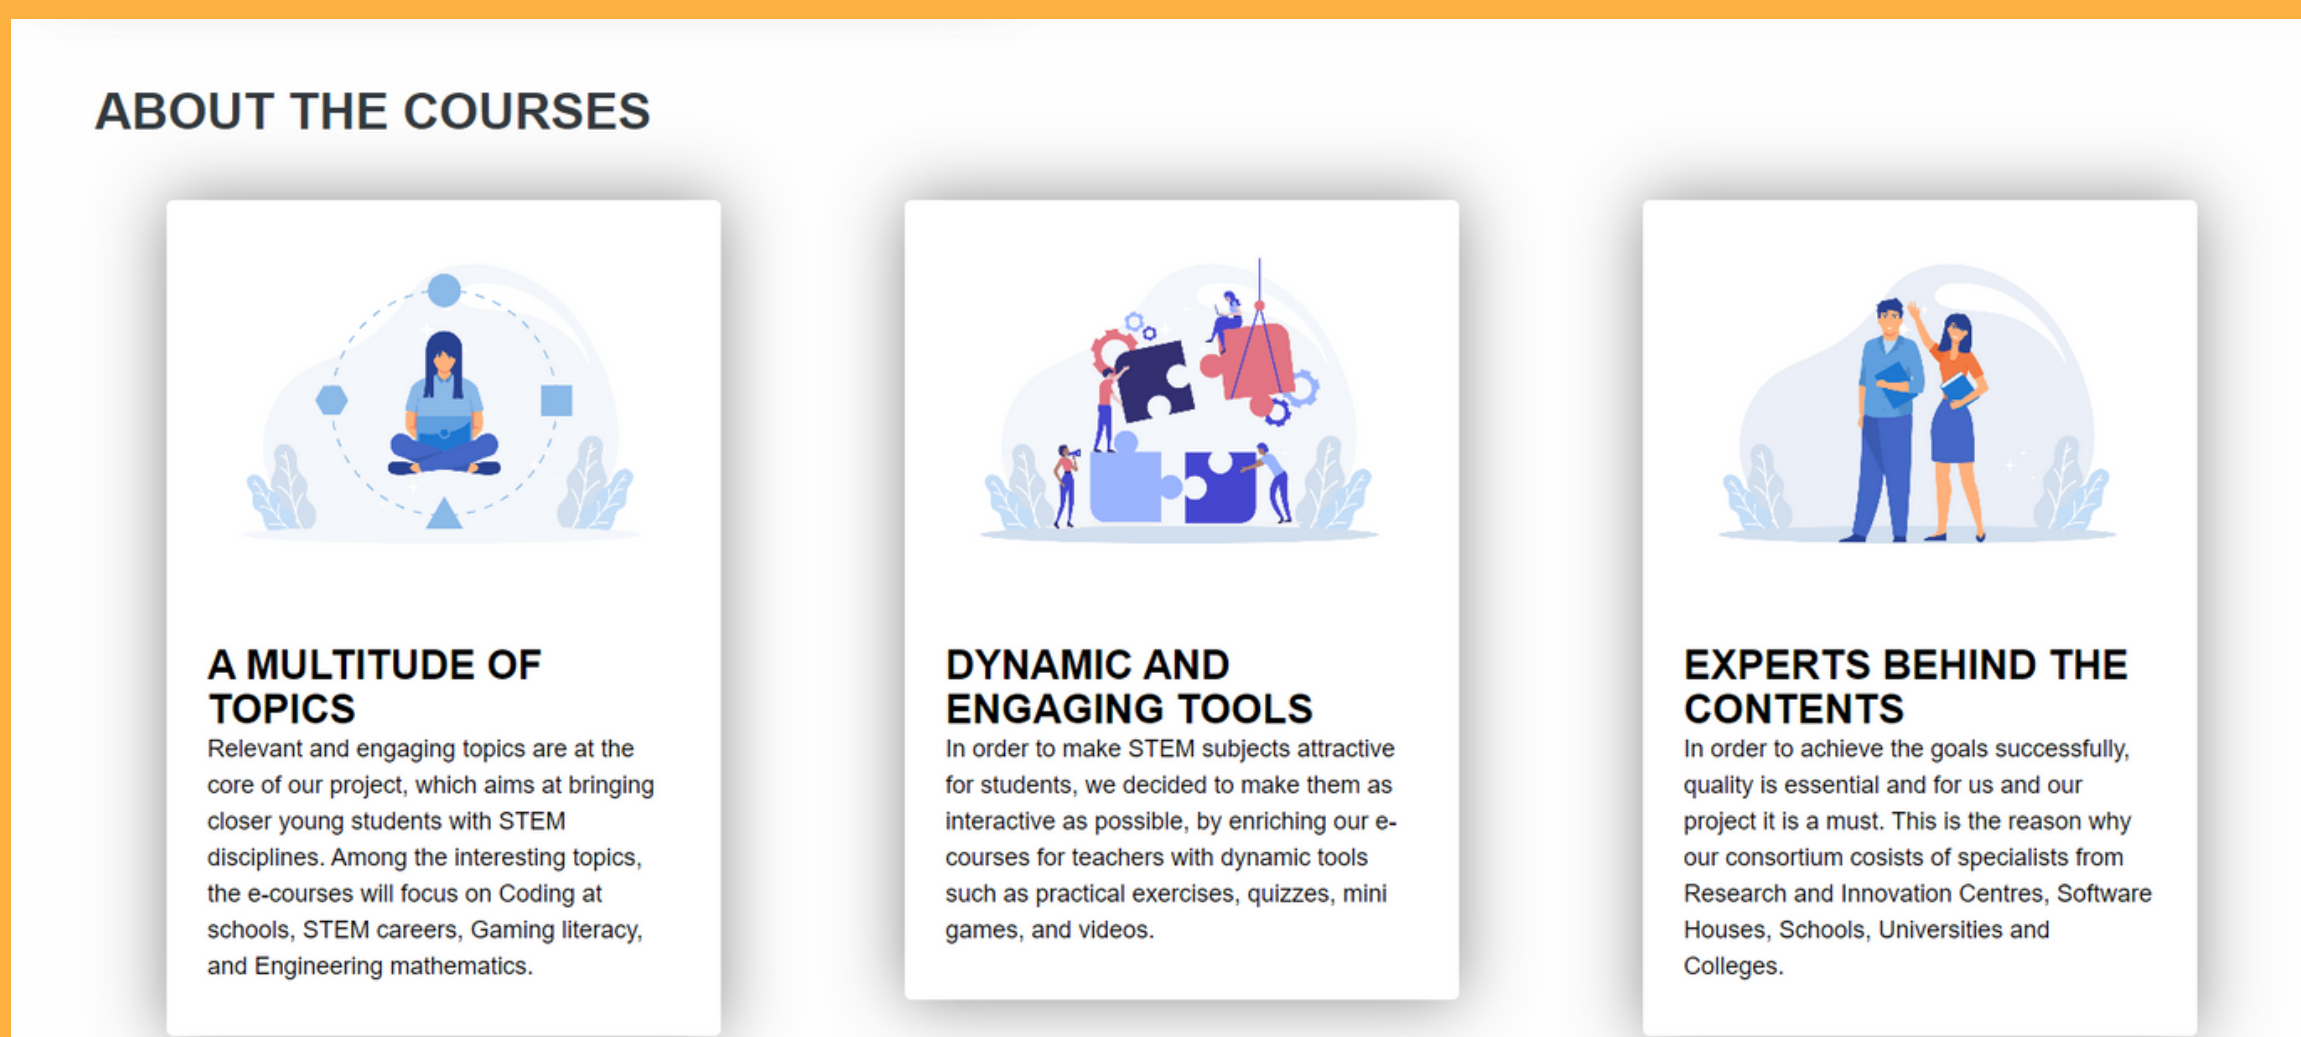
ABOUT THE COURSES

A MULTITUDE OF TOPICS

Relevant and engaging topics are at the core of our project, which aims at bringing closer young students with STEM disciplines. Among the interesting topics, the e-courses will focus on Coding at schools, STEM careers, Gaming literacy, and Engineering mathematics.

DYNAMIC AND ENGAGING TOOLS

In order to make STEM subjects attractive for students, we decided to make them as interactive as possible, by enriching our e-courses for teachers with dynamic tools such as practical exercises, quizzes, mini games, and videos.

EXPERTS BEHIND THE CONTENTS

In order to achieve the goals successfully, quality is essential and for us and our project it is a must. This is the reason why our consortium cosists of specialists from Research and Innovation Centres, Software Houses, Schools, Universities and Colleges.